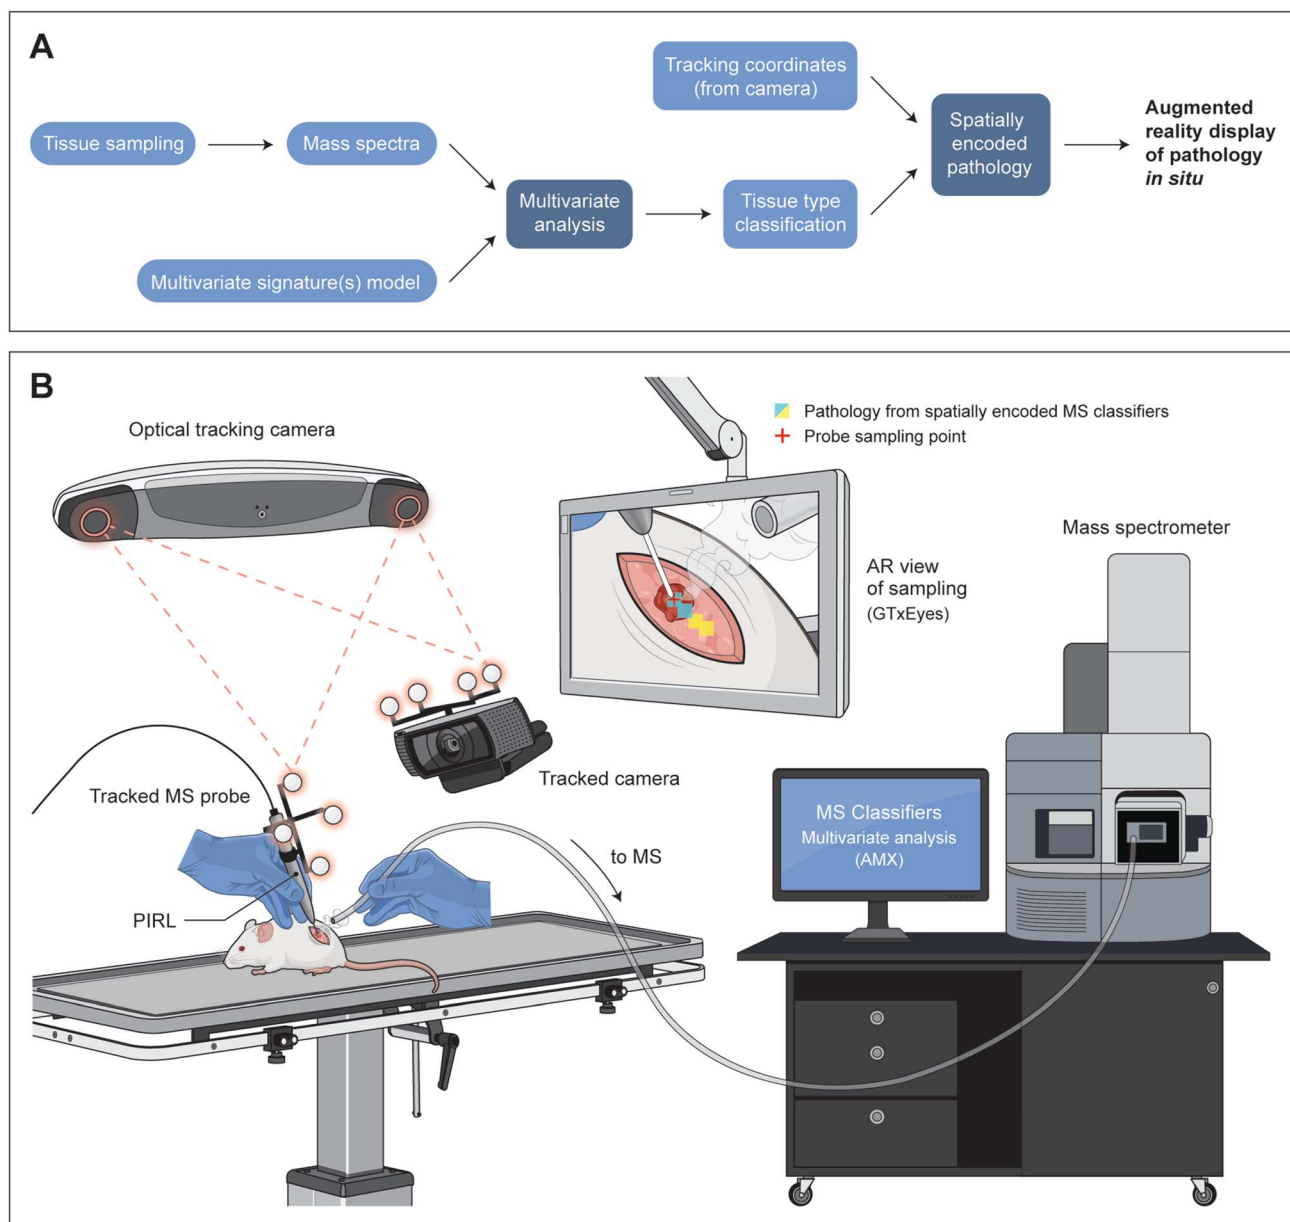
A

Tracking coordinates (from camera)

Tissue sampling

Mass spectra

Multivariate analysis

Tissue type classification

Spatially encoded pathology

Augmented reality display of pathology *in situ*

Multivariate signature(s) model

B

Optical tracking camera

Pathology from spatially encoded MS classifiers

+ Probe sampling point

Mass spectrometer

AR view of sampling (GTxEyes)

Tracked camera

Tracked MS probe

to MS

PIRL

MS Classifiers
Multivariate analysis
(AMX)